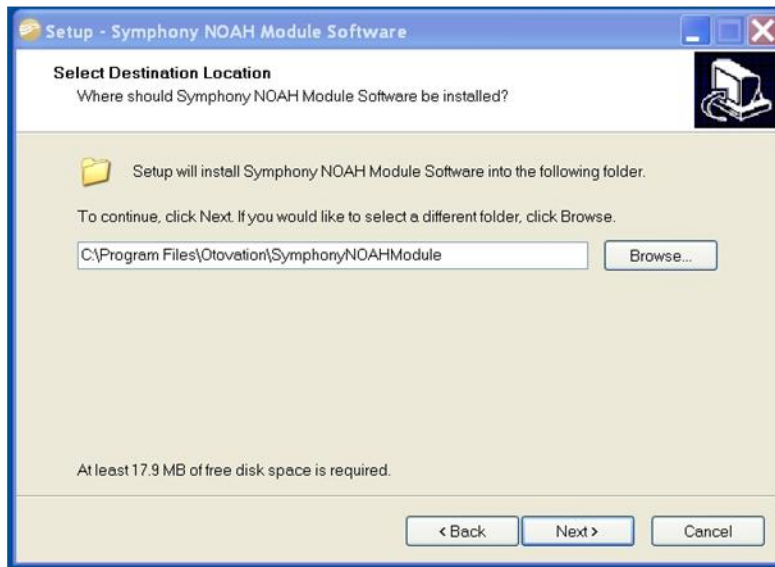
Setup - Symphony NOAH Module Software

Select Destination Location
Where should Symphony NOAH Module Software be installed?

Setup will install Symphony NOAH Module Software into the following folder.

To continue, click Next. If you would like to select a different folder, click Browse.

C:\Program Files\Otovation\SymphonyNOAHModule

Browse...

At least 17.9 MB of free disk space is required.

< Back
Next >
Cancel